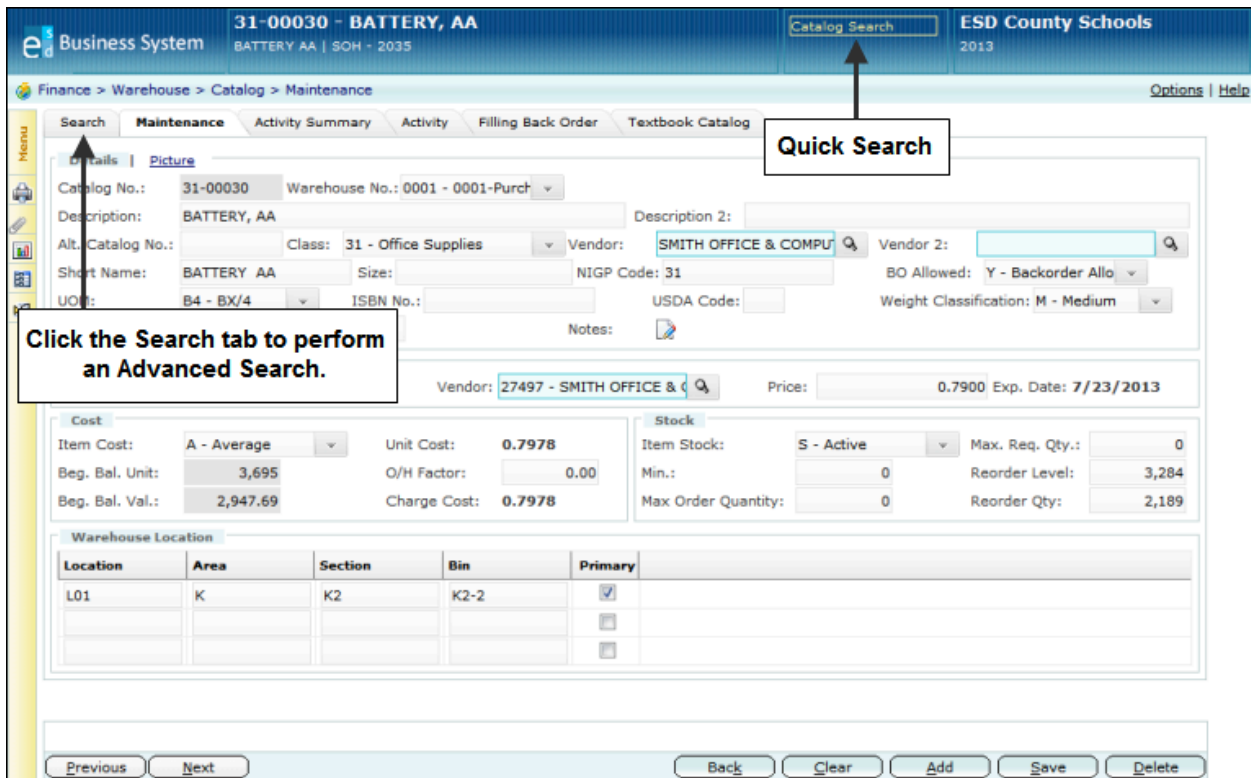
e Business System

31-00030 - BATTERY, AA
BATTERY AA | SOH - 2035

Catalog Search

ESD County Schools
2013

Finance > Warehouse > Catalog > Maintenance

Options | Help

Menu

Search | Maintenance | Activity Summary | Activity | Filling Back Order | Textbook Catalog

Quick Search

Details | Picture

Catalog No.: 31-00030 Warehouse No.: 0001 - 0001-Purch

Description: BATTERY, AA Description 2:

Alt. Catalog No.: Class: 31 - Office Supplies Vendor: SMITH OFFICE & COMPU Vendor 2:

Short Name: BATTERY AA Size: NIGP Code: 31 BO Allowed: Y - Backorder Allo

UOM: B4 - BX/4 ISBN No.: USDA Code: Weight Classification: M - Medium

Notes:

Click the Search tab to perform an Advanced Search.

Vendor: 27497 - SMITH OFFICE & C Price: 0.7900 Exp. Date: 7/23/2013

Cost

Item Cost: A - Average Unit Cost: 0.7978

Beg. Bal. Unit: 3,695 O/H Factor: 0.00

Beg. Bal. Val.: 2,947.69 Charge Cost: 0.7978

Stock

Item Stock: S - Active Max. Req. Qty.: 0

Min.: 0 Reorder Level: 3,284

Max Order Quantity: 0 Reorder Qty: 2,189

Warehouse Location

| Location | Area | Section | Bin | Primary |
|---|---|---|---|---|
| L01 | K | K2 | K2-2 | ☑ |
| | | | | ☐ |
| | | | | ☐ |

Previous | Next | Back | Clear | Add | Save | Delete